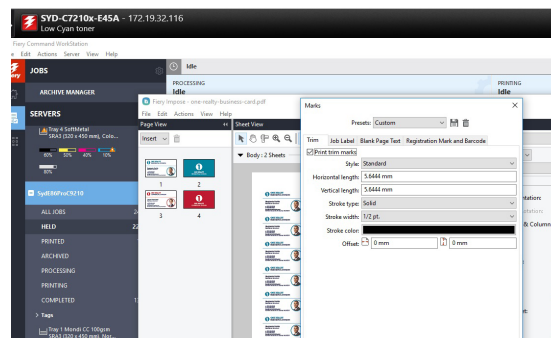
SYD-C7210x-E45A - 172.19.32.116
Low Cyan toner

Fiery Command WorkStation
e Edit Actions Server View Help

JOBS

Idle

PROCESSING
Idle

PRINTING
Idle

ARCHIVE MANAGER

SERVERS

Tray 4 SoftMetal
SRA3 (320 x 450 mm), Colo...

80% 80% 40% 10%

80%

SydB86ProC9210

ALL JOBS

HELD

PRINTED

ARCHIVED

PROCESSING

PRINTING

COMPLETED

> Tags

Tray 1 Mondi CC 100gsm
SRA3 (320 x 450 mm), Nor...

Fiery Impose - one-realty-business-card.pdf
File Edit Actions View Help
Page View
Insert
1 2
3 4
Sheet View
Body : 2 Sheets

Marks
Presets: Custom
Trim | Job Label | Blank Page Text | Registration Mark and Barcode
Print trim marks
Style: Standard
Horizontal length: 5.8444 mm
Vertical length: 5.8444 mm
Stroke type: Solid
Stroke width: 1/2 pt.
Stroke color:
Offset: 0 mm 0 mm

ation:
& Column